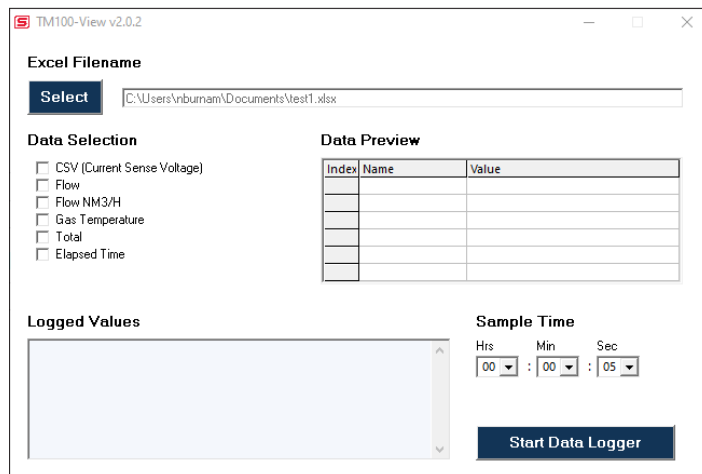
S TM100-View v2.0.2

Excel Filename

Select C:\Users\nburnam\Documents\test1.xlsx

Data Selection

CSV (Current Sense Voltage)
Flow
Flow NM3/H
Gas Temperature
Total
Elapsed Time

Data Preview

| Index | Name | Value |
|---|---|---|
| | | |
| | | |
| | | |
| | | |
| | | |
| | | |

Logged Values

Sample Time

Hrs Min Sec
00 : 00 : 05

Start Data Logger